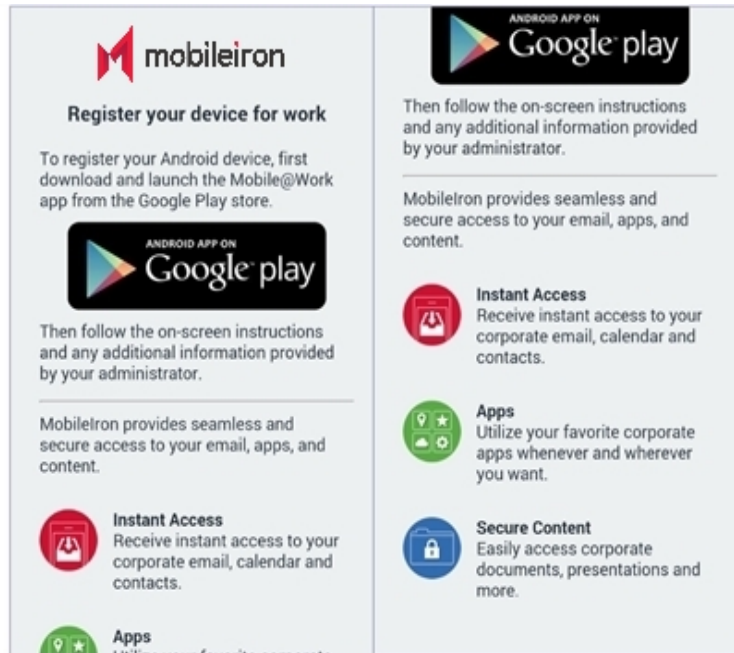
mobileiron

Register your device for work

To register your Android device, first download and launch the Mobile@Work app from the Google Play store.

ANDROID APP ON
Google play

Then follow the on-screen instructions and any additional information provided by your administrator.

MobileIron provides seamless and secure access to your email, apps, and content.

Instant Access
Receive instant access to your corporate email, calendar and contacts.

Apps
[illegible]

ANDROID APP ON
Google play

Then follow the on-screen instructions and any additional information provided by your administrator.

MobileIron provides seamless and secure access to your email, apps, and content.

Instant Access
Receive instant access to your corporate email, calendar and contacts.

Apps
Utilize your favorite corporate apps whenever and wherever you want.

Secure Content
Easily access corporate documents, presentations and more.